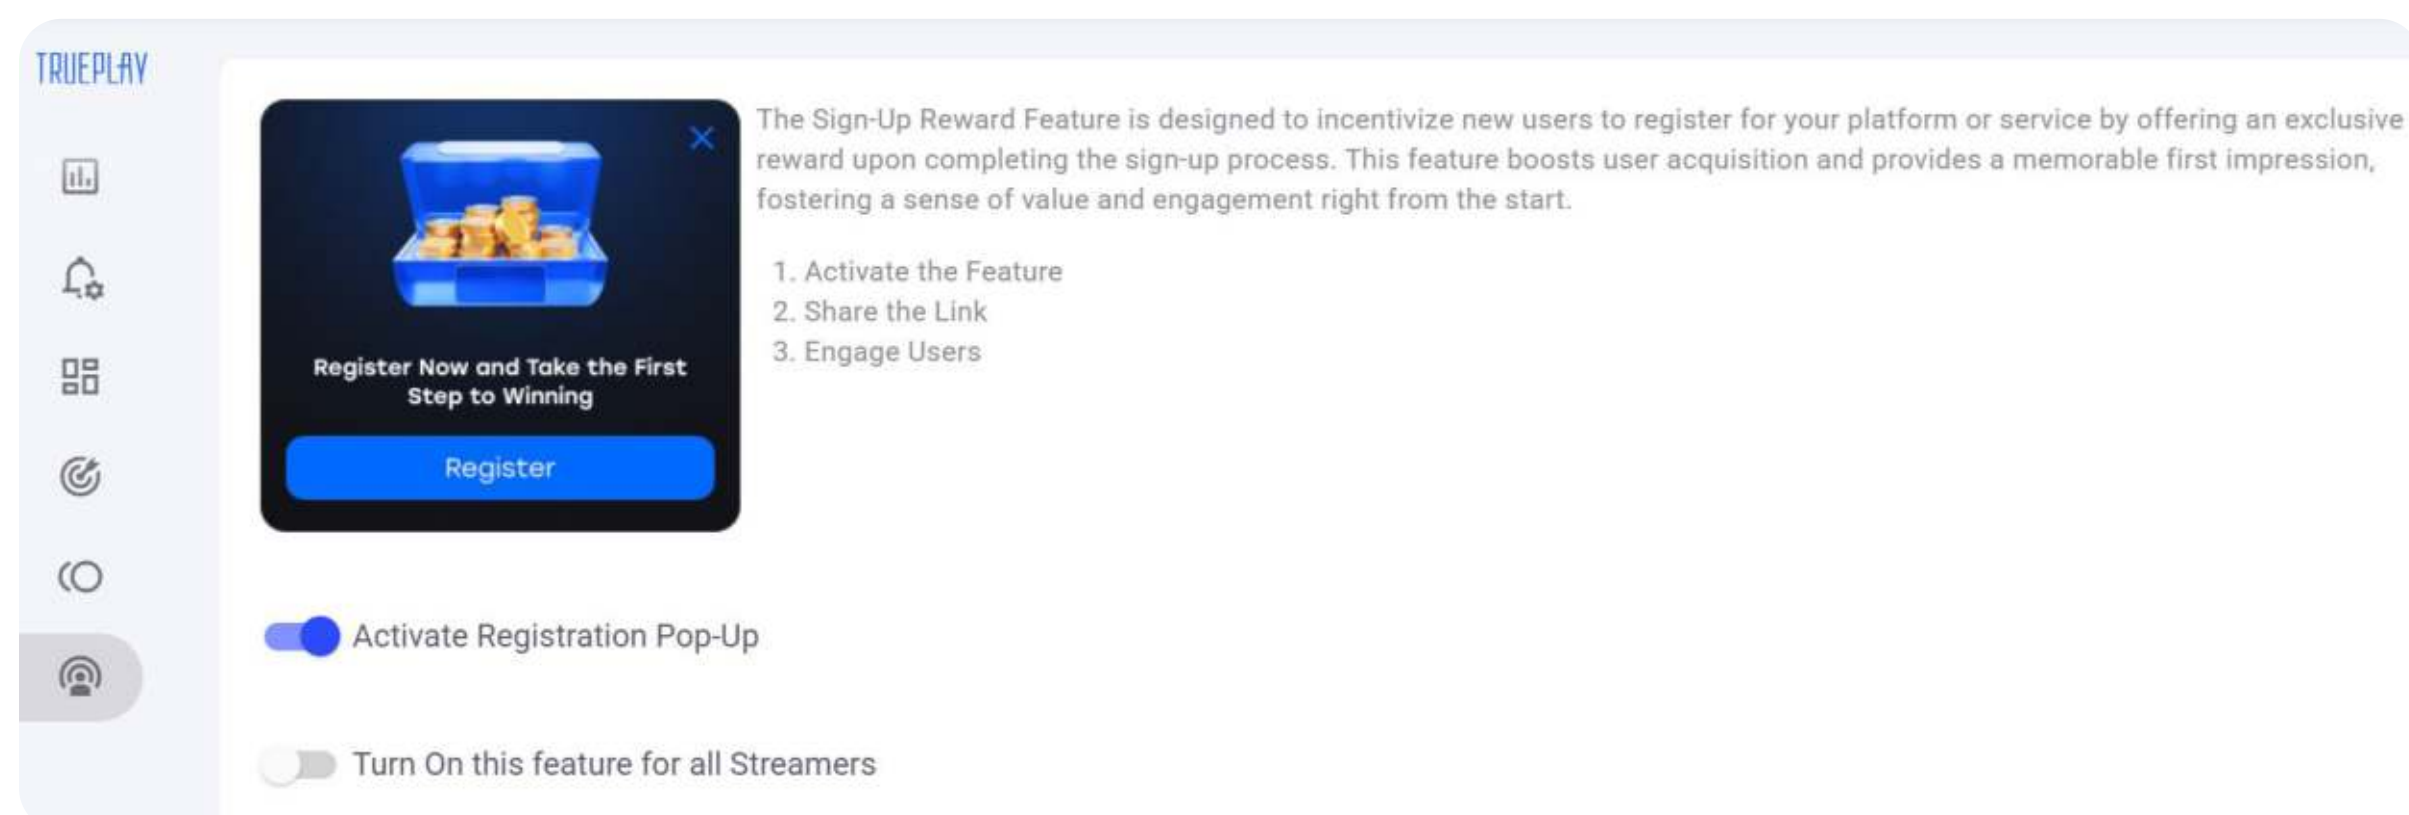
TRUEPLAY

Register Now and Take the First Step to Winning

Register

The Sign-Up Reward Feature is designed to incentivize new users to register for your platform or service by offering an exclusive reward upon completing the sign-up process. This feature boosts user acquisition and provides a memorable first impression, fostering a sense of value and engagement right from the start.

1. Activate the Feature
2. Share the Link
3. Engage Users

Activate Registration Pop-Up

Turn On this feature for all Streamers